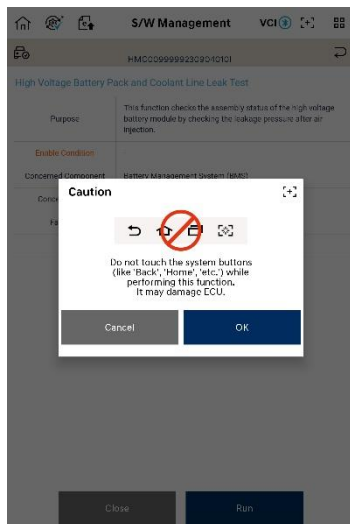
S/W Management VCI

HMC0099999230904010​1

High Voltage Battery Pack and Coolant Line Leak Test

Purpose This function checks the assembly status of the high voltage battery module by checking the leakage pressure after air injection.

Enable Condition

Concerned Component Battery Management System (BMS)

Conce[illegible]

Fa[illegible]

Caution

Do not touch the system buttons (like 'Back', 'Home', 'etc.') while performing this function. It may damage ECU.

Cancel

OK

Close

Run